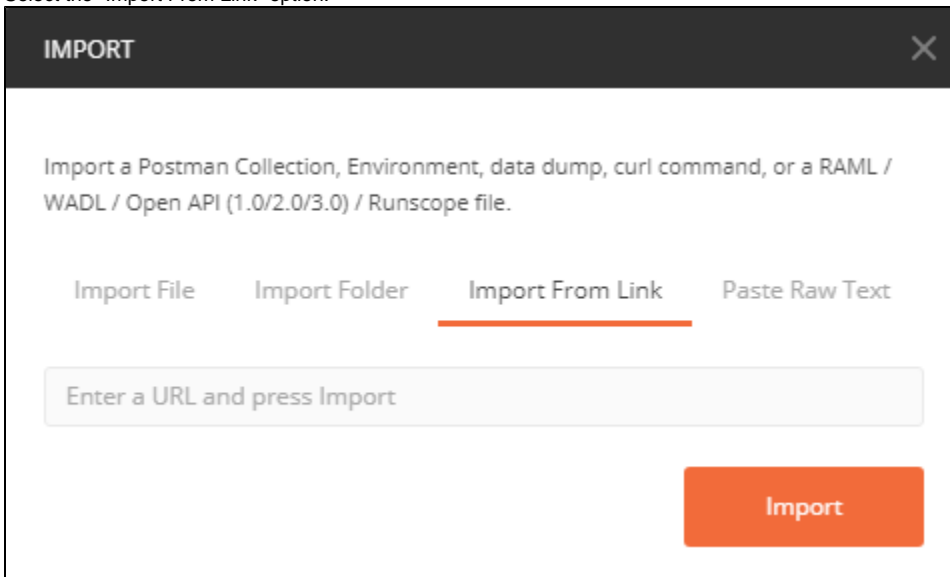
Select the "Import From Link" option.

IMPORT

Import a Postman Collection, Environment, data dump, curl command, or a RAML / WADL / Open API (1.0/2.0/3.0) / Runscope file.

Import File
Import Folder
Import From Link
Paste Raw Text

Enter a URL and press Import

Import